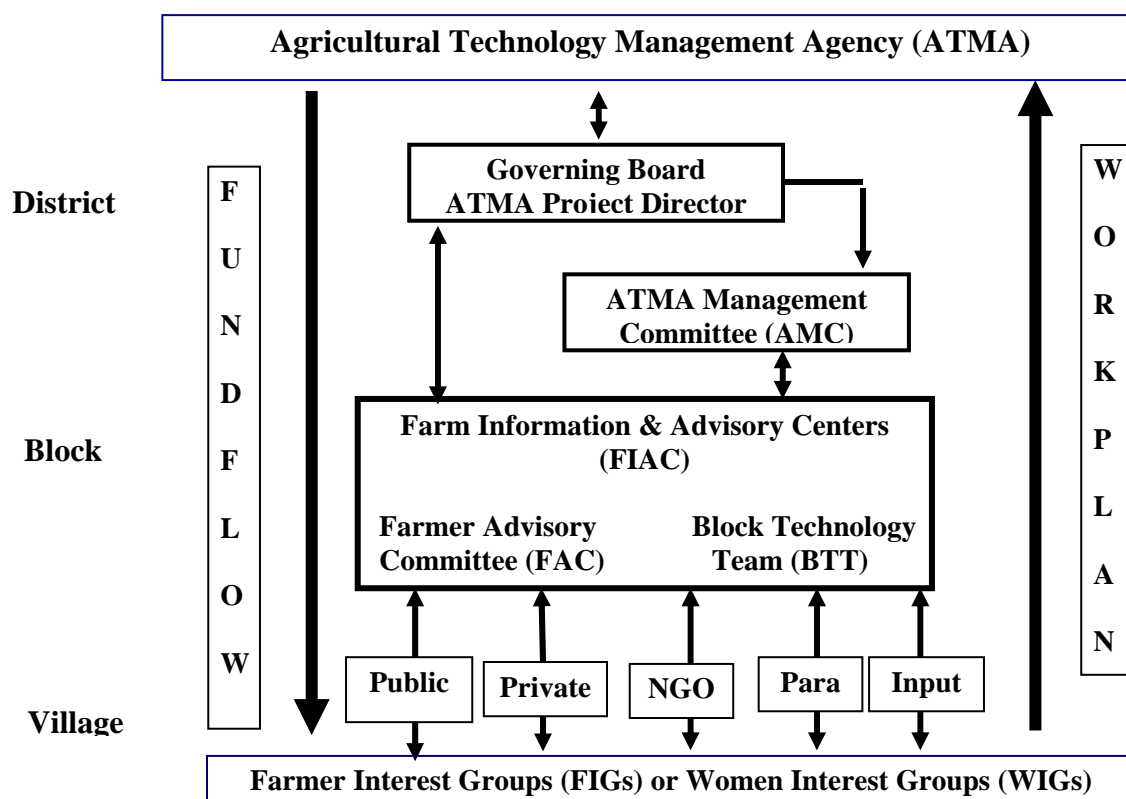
Agricultural Technology Management Agency (ATMA)

District

F U N D F L O W

Governing Board ATMA Project Director

W O R K P L A N

ATMA Management Committee (AMC)

Block

Farm Information & Advisory Centers (FIAC)

Farmer Advisory Committee (FAC)

Block Technology Team (BTT)

Public

Private

NGO

Para

Input

Village

Farmer Interest Groups (FIGs) or Women Interest Groups (WIGs)